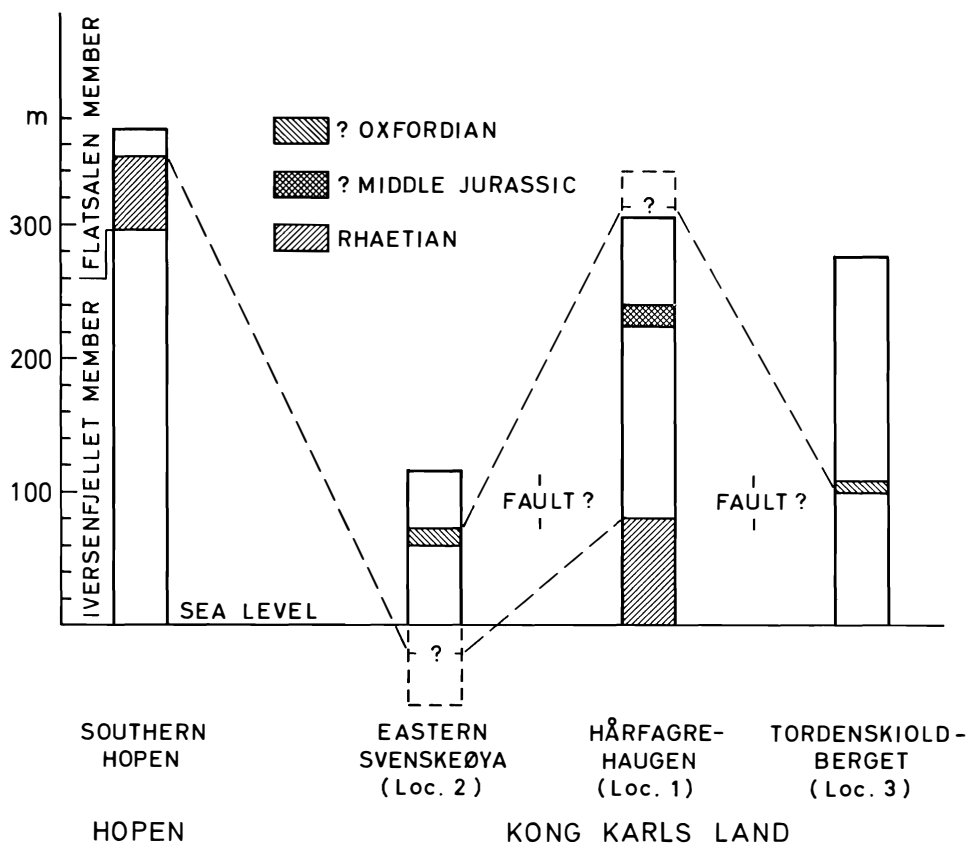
m

300

200

100

FLATSALEN MEMBER

IVERSENFJELLET MEMBER

? OXFORDIAN

? MIDDLE JURASSIC

RHAETIAN

?

FAULT ?

FAULT ?

SEA LEVEL

?

SOUTHERN HOPEN

EASTERN SVENSKEØYA (Loc. 2)

HÅRFAGREHAUGEN (Loc. 1)

TORDENSKIOLDBERGET (Loc. 3)

HOPEN

KONG KARLS LAND